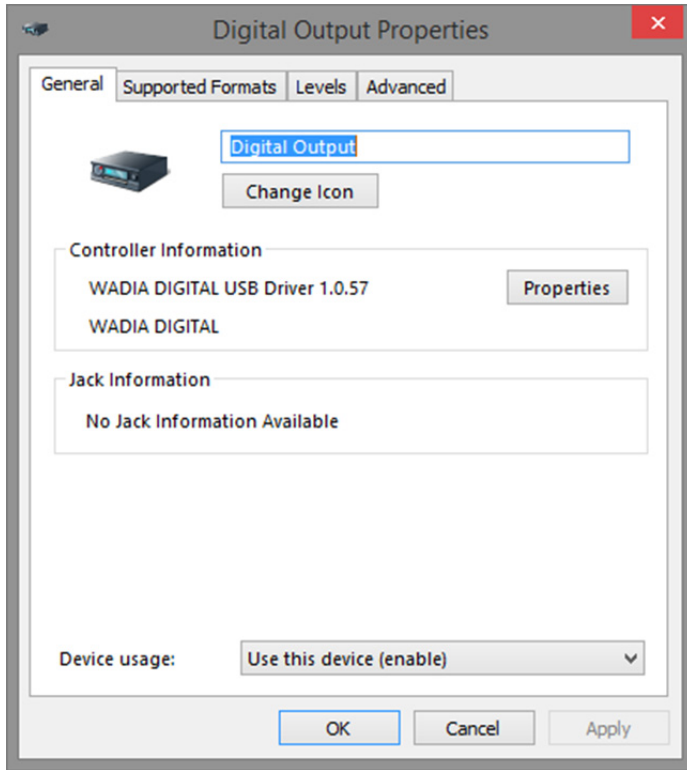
Digital Output Properties

General | Supported Formats | Levels | Advanced

Digital Output

Change Icon

Controller Information

WADIA DIGITAL USB Driver 1.0.57

Properties

WADIA DIGITAL

Jack Information

No Jack Information Available

Device usage: Use this device (enable)

OK | Cancel | Apply